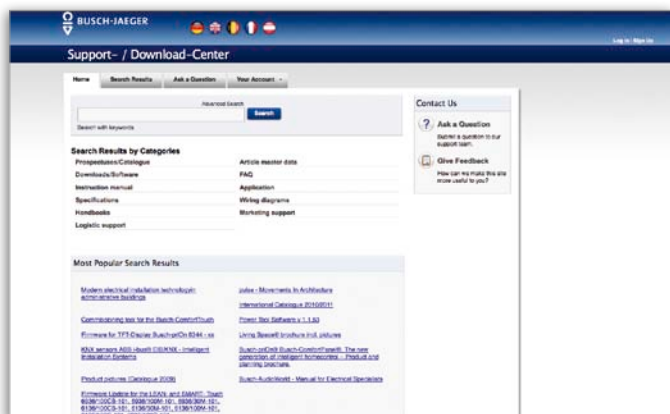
BUSCH-JAEGER

Log in | Sign Up

Support- / Download-Center

Home | Search Results | Ask a Question | Your Account

Advanced Search

Search

Search with keywords

Search Results by Categories

Prospectuses/Catalogue
Downloads/Software
Instruction manual
Specifications
Handbooks
Logistic support

Article master data
FAQ
Application
Wiring diagrams
Marketing support

Contact Us

Ask a Question
Submit a question to our support team.

Give Feedback
How can we make this site more useful to you?

Most Popular Search Results

Modern electrical installation technology in administrative buildings
Commissioning tool for the Busch-ComfortTouch
Firmware for TFT-Display Busch-priOn 6344 - xx
KNX sensors ABB i-bus® OSKNX - Intelligent installation Systems
Product pictures (Catalogue 2009)
Firmware Update for the LEAN- and SMART- Touch 6136/10CB-101, 6936/10H-101, 6936/30H-101, 6136/10CB-101, 6136/30M-101, 6136/10M-101, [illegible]

pulse - Movements in Architecture
International Catalogue 2010/2011
Power Tool Software v 1.1.53
Living Space® brochure incl. pictures
Busch-priOn® Busch-ComfortPanel®: The new generation of intelligent homecontrol – Product and planning brochure
Busch-AudioWorld - Manual for Electrical Specialists